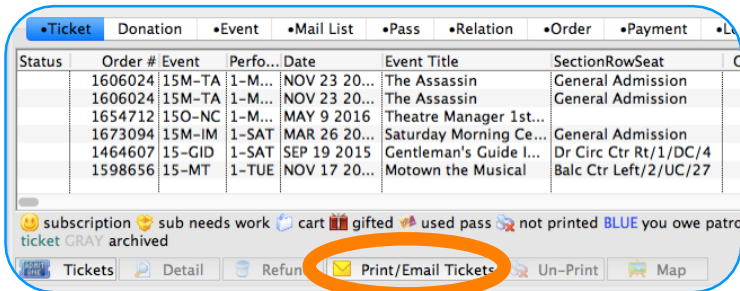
•Ticket | Donation | •Event | •Mail List | •Pass | •Relation | •Order | •Payment | •L

| Status | Order # | Event | Perfo... | Date | Event Title | SectionRowSeat |
|---|---|---|---|---|---|---|
| | 1606024 | 15M-TA | 1-M... | NOV 23 20... | The Assassin | General Admission |
| | 1606024 | 15M-TA | 1-M... | NOV 23 20... | The Assassin | General Admission |
| | 1654712 | 15O-NC | 1-M... | MAY 9 2016 | Theatre Manager 1st... | |
| | 1673094 | 15M-IM | 1-SAT | MAR 26 20... | Saturday Morning Ce... | General Admission |
| | 1464607 | 15-GID | 1-SAT | SEP 19 2015 | Gentleman's Guide I... | Dr Circ Ctr Rt/1/DC/4 |
| | 1598656 | 15-MT | 1-TUE | NOV 17 20... | Motown the Musical | Balc Ctr Left/2/UC/27 |

subscription sub needs work cart gifted used pass not printed BLUE you owe patro ticket GRAY archived

Tickets | Detail | Refun | Print/Email Tickets | Un-Print | Map